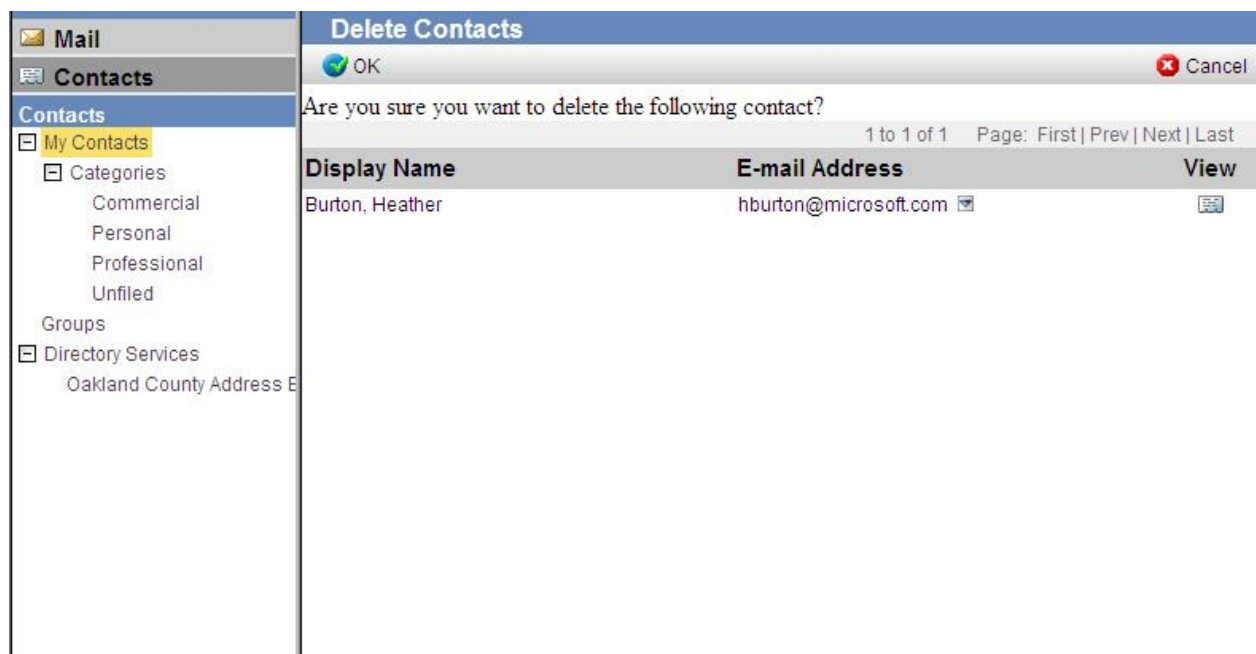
Mail
Contacts
Contacts
⊟ My Contacts
⊟ Categories
Commercial
Personal
Professional
Unfiled
Groups
⊟ Directory Services
Oakland County Address E

Delete Contacts
OK
Cancel
Are you sure you want to delete the following contact?
1 to 1 of 1 Page: First | Prev | Next | Last

| Display Name | E-mail Address | View |
|---|---|---|
| Burton, Heather | hburton@microsoft.com | |